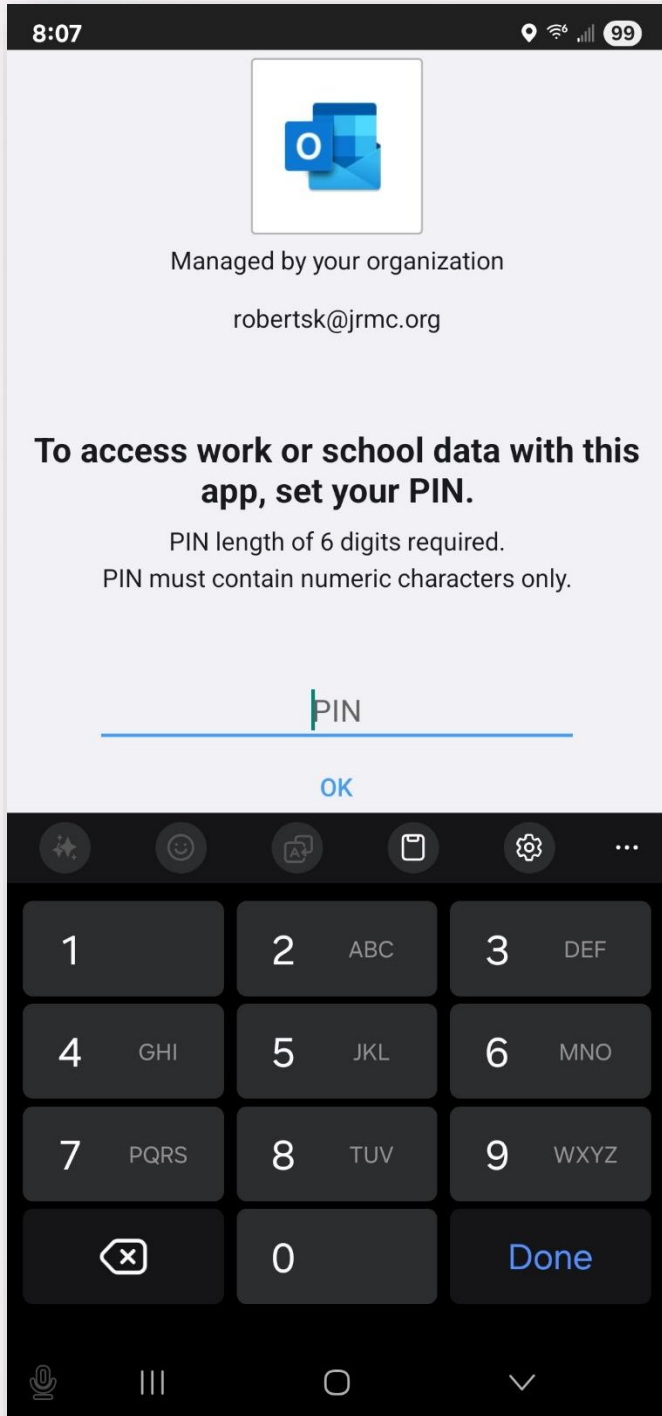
8:07

99

O

Managed by your organization

robertsk@jrmc.org

To access work or school data with this app, set your PIN.

PIN length of 6 digits required.
PIN must contain numeric characters only.

PIN

OK

1
2 ABC
3 DEF
4 GHI
5 JKL
6 MNO
7 PQRS
8 TUV
9 WXYZ
0
Done